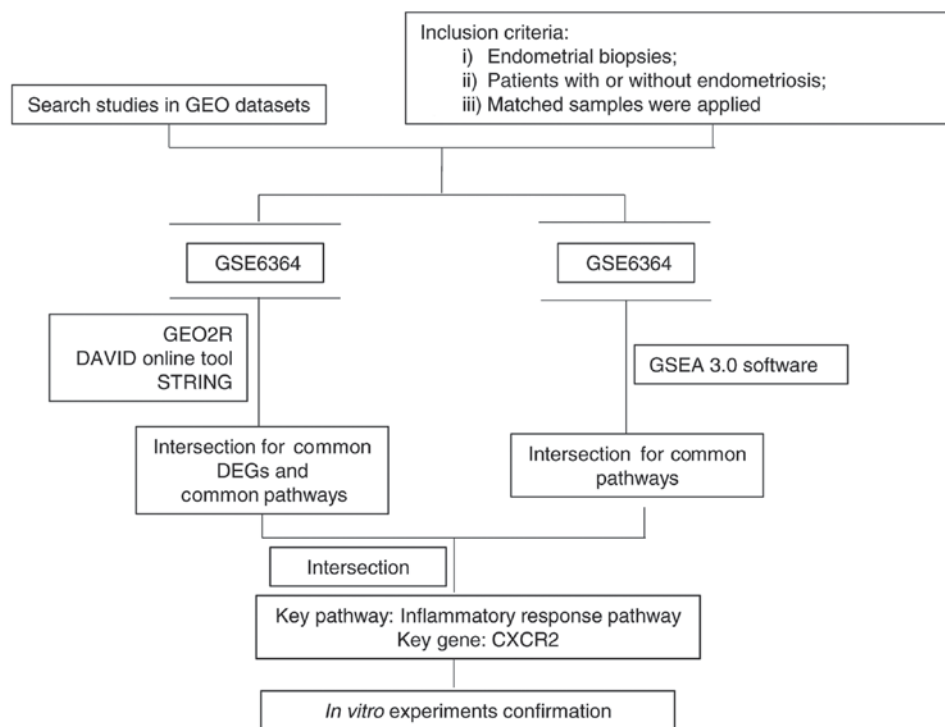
Inclusion criteria:
i) Endometrial biopsies;
ii) Patients with or without endometriosis;
iii) Matched samples were applied

Search studies in GEO datasets

GSE6364

GSE6364

GEO2R
DAVID online tool
STRING

GSEA 3.0 software

Intersection for common DEGs and common pathways

Intersection for common pathways

Intersection

Key pathway: Inflammatory response pathway
Key gene: CXCR2

In vitro experiments confirmation